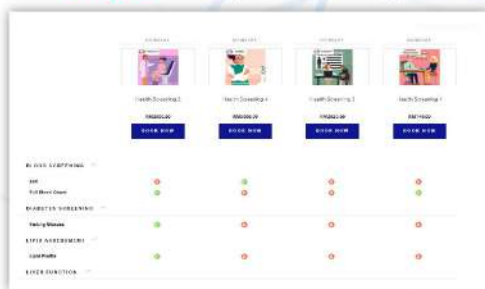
| | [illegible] | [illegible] | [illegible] | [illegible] |
|---|---|---|---|---|
| | Health Screening 3 | Health Screening 4 | Health Screening 2 | Health Screening 1 |
| | RM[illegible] | RM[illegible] | RM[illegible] | RM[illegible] |
| | BOOK NOW | BOOK NOW | BOOK NOW | BOOK NOW |
| BLOOD SCREENING | | | | |
| ESR | | | | |
| Full Blood Count | | | | |
| DIABETES SCREENING | | | | |
| Fasting Glucose | | | | |
| LIPID ASSESSMENT | | | | |
| Lipid Profile | | | | |
| LIVER FUNCTION | | | | |